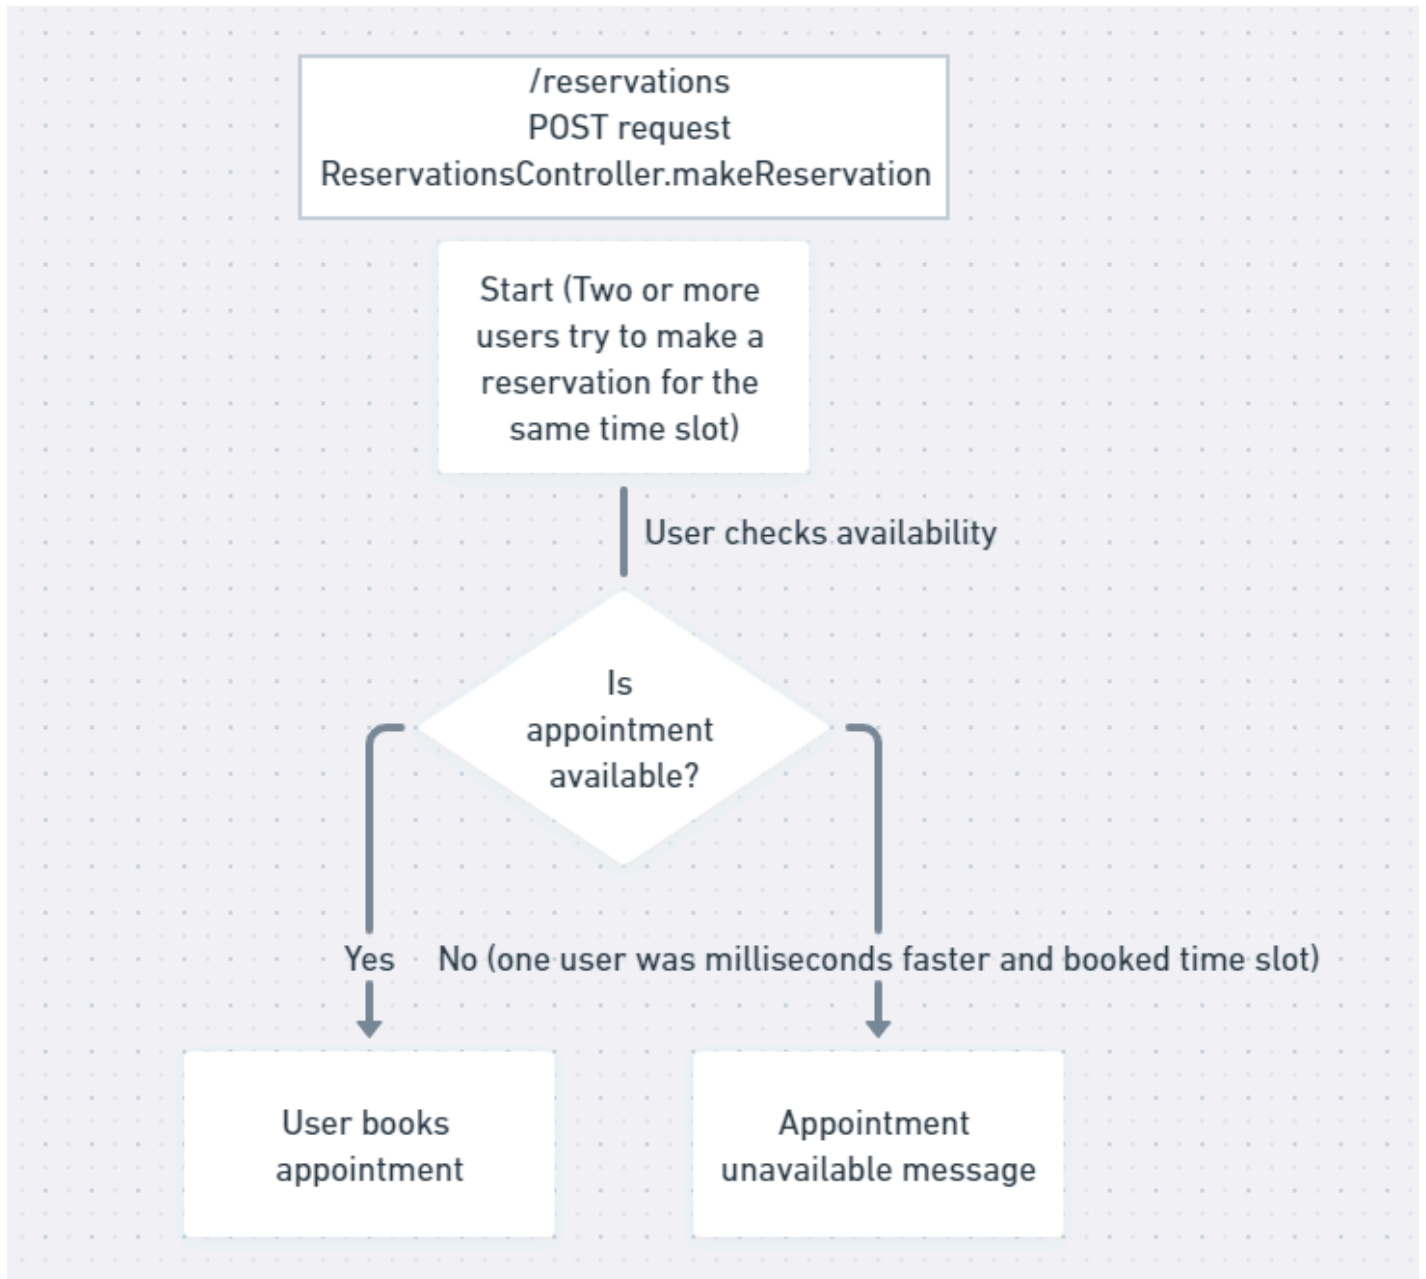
/reservations
POST request
ReservationsController.makeReservation

Start (Two or more users try to make a reservation for the same time slot)

User checks availability

Is appointment available?

Yes

No (one user was milliseconds faster and booked time slot)

User books appointment

Appointment unavailable message